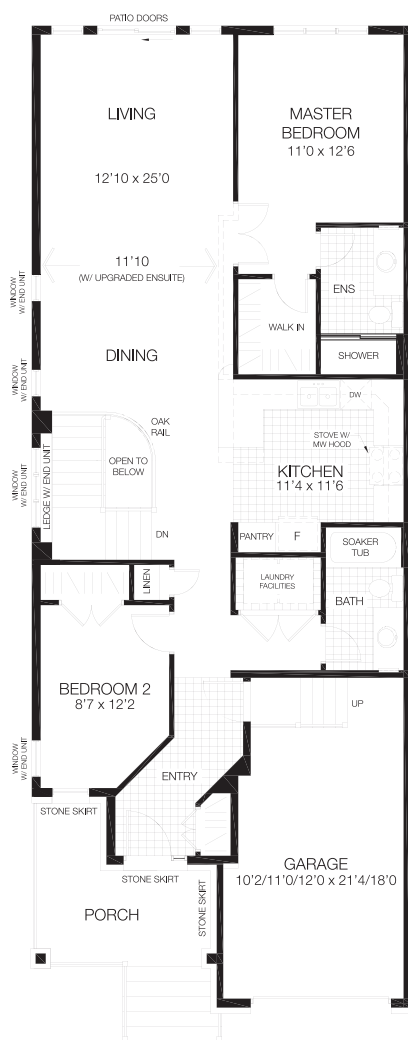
PATIO DOORS

LIVING

12'10 x 25'0

11'10
(W/ UPGRADED ENSUITE)

MASTER BEDROOM
11'0 x 12'6

ENS

WALK IN

SHOWER

WINDOW W/ END UNIT

WINDOW W/ END UNIT

DINING

DW

OAK RAIL

OPEN TO BELOW

STOVE W/ MW HOOD

WINDOW W/ END UNIT

LEDGE W/ END UNIT

KITCHEN
11'4 x 11'6

DN

PANTRY

F

SOAKER TUB

LINEN

LAUNDRY FACILITIES

BATH

BEDROOM 2
8'7 x 12'2

UP

WINDOW W/ END UNIT

ENTRY

STONE SKIRT

STONE SKIRT

STONE SKIRT

GARAGE
10'2/11'0/12'0 x 21'4/18'0

PORCH